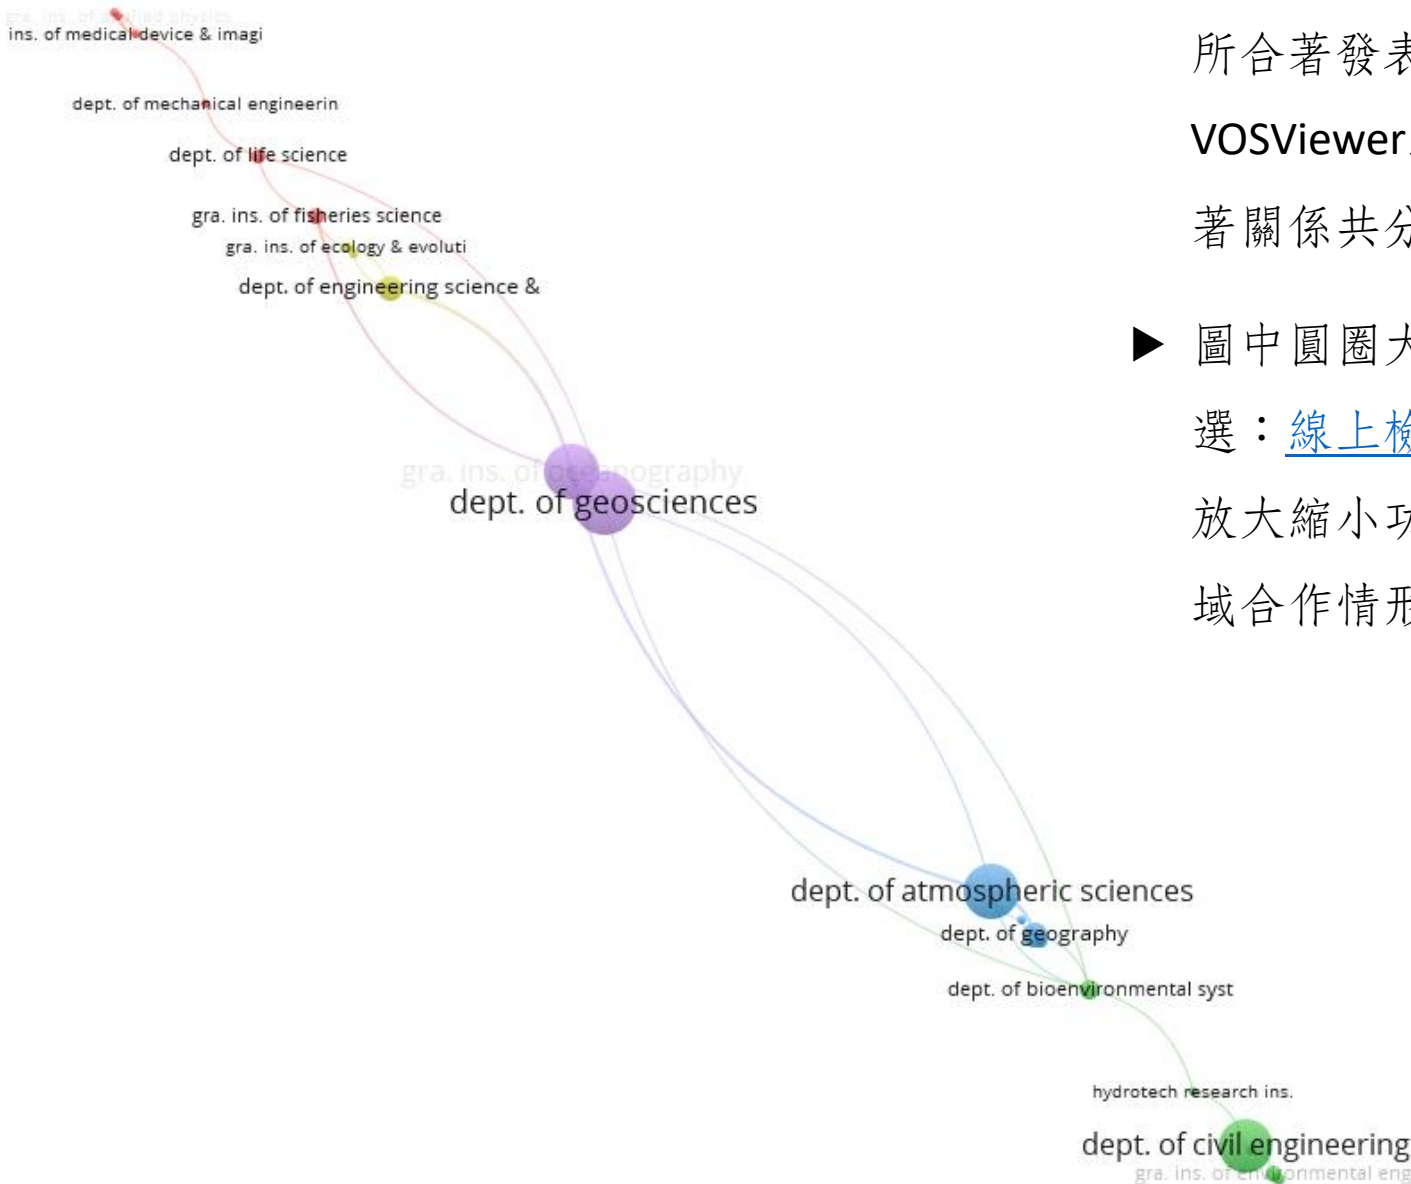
gra. ins. of applied physics
ins. of medical device & imagi
dept. of mechanical engineerin
dept. of life science
gra. ins. of fisheries science
gra. ins. of ecology & evoluti
dept. of engineering science &
gra. ins. of oceanography
dept. of geosciences
dept. of atmospheric sciences
dept. of geography
dept. of bioenvironmental syst
hydrotech research ins.
dept. of civil engineering
gra. ins. of environmental eng

所合著發表
VOSViewer
著關係共分

▶ 圖中圓圈大
選：線上檢
放大縮小功
域合作情形